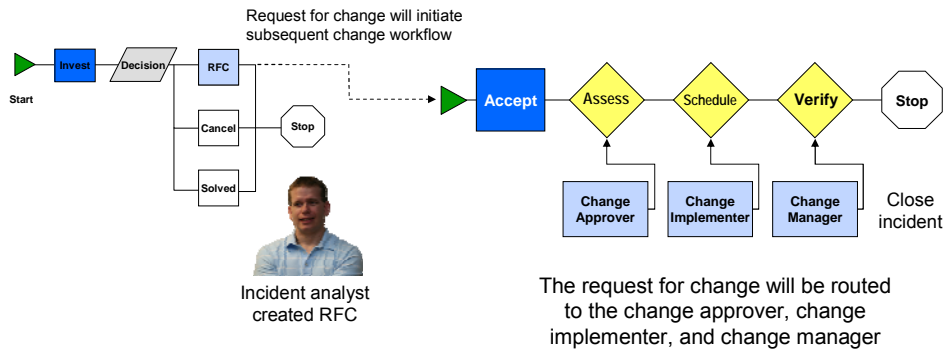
Request for change will initiate subsequent change workflow

Start

Invest

Decision

RFC

Cancel

Stop

Solved

Incident analyst created RFC

Accept

Assess

Schedule

Verify

Stop

Change Approver

Change Implementer

Change Manager

Close incident

The request for change will be routed to the change approver, change implementer, and change manager